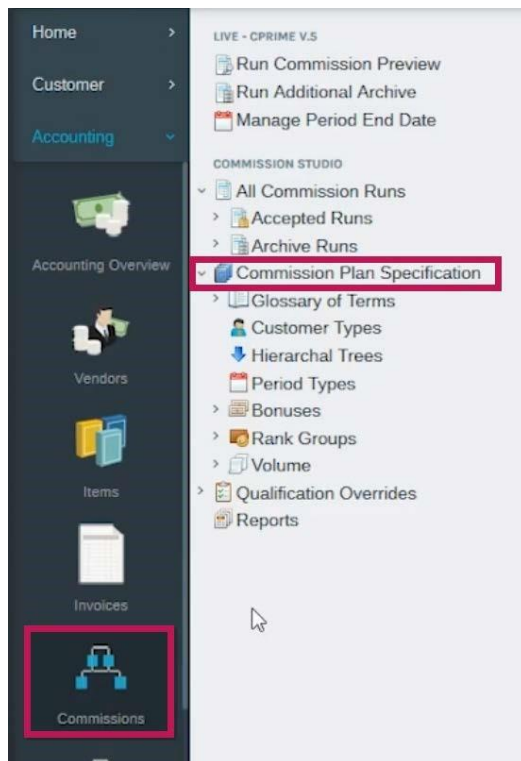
Home
Customer
Accounting
Accounting Overview
Vendors
Items
Invoices
Commissions

LIVE - CPRIME V.5
Run Commission Preview
Run Additional Archive
Manage Period End Date

COMMISSION STUDIO
All Commission Runs
Accepted Runs
Archive Runs
Commission Plan Specification
Glossary of Terms
Customer Types
Hierarchal Trees
Period Types
Bonuses
Rank Groups
Volume
Qualification Overrides
Reports